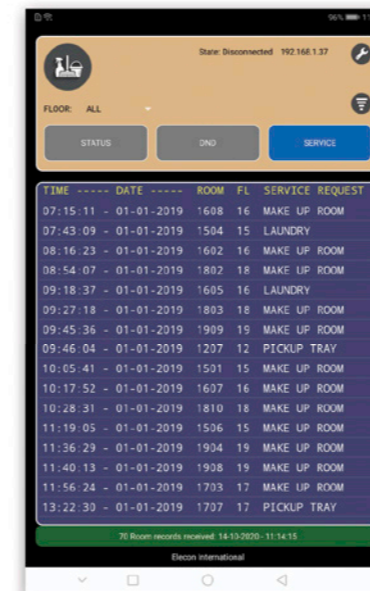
96% 11

State: Disconnected 192.168.1.37

FLOOR: ALL

STATUS

DND

SERVICE

| TIME ----- DATE ----- | ROOM | FL | SERVICE REQUEST |
|---|---|---|---|
| 07:15:11 - 01-01-2019 | 1608 | 16 | MAKE UP ROOM |
| 07:43:09 - 01-01-2019 | 1504 | 15 | LAUNDRY |
| 08:16:23 - 01-01-2019 | 1602 | 16 | MAKE UP ROOM |
| 08:54:07 - 01-01-2019 | 1802 | 18 | MAKE UP ROOM |
| 09:18:37 - 01-01-2019 | 1605 | 16 | LAUNDRY |
| 09:27:18 - 01-01-2019 | 1803 | 18 | MAKE UP ROOM |
| 09:45:36 - 01-01-2019 | 1909 | 19 | MAKE UP ROOM |
| 09:46:04 - 01-01-2019 | 1207 | 12 | PICKUP TRAY |
| 10:05:41 - 01-01-2019 | 1501 | 15 | MAKE UP ROOM |
| 10:17:52 - 01-01-2019 | 1607 | 16 | MAKE UP ROOM |
| 10:28:31 - 01-01-2019 | 1810 | 18 | MAKE UP ROOM |
| 11:19:05 - 01-01-2019 | 1506 | 15 | MAKE UP ROOM |
| 11:36:29 - 01-01-2019 | 1904 | 19 | MAKE UP ROOM |
| 11:40:13 - 01-01-2019 | 1908 | 19 | MAKE UP ROOM |
| 11:56:24 - 01-01-2019 | 1703 | 17 | MAKE UP ROOM |
| 13:22:30 - 01-01-2019 | 1707 | 17 | PICKUP TRAY |

70 Room records received: 14-10-2020 - 11:14:15

Elecon International